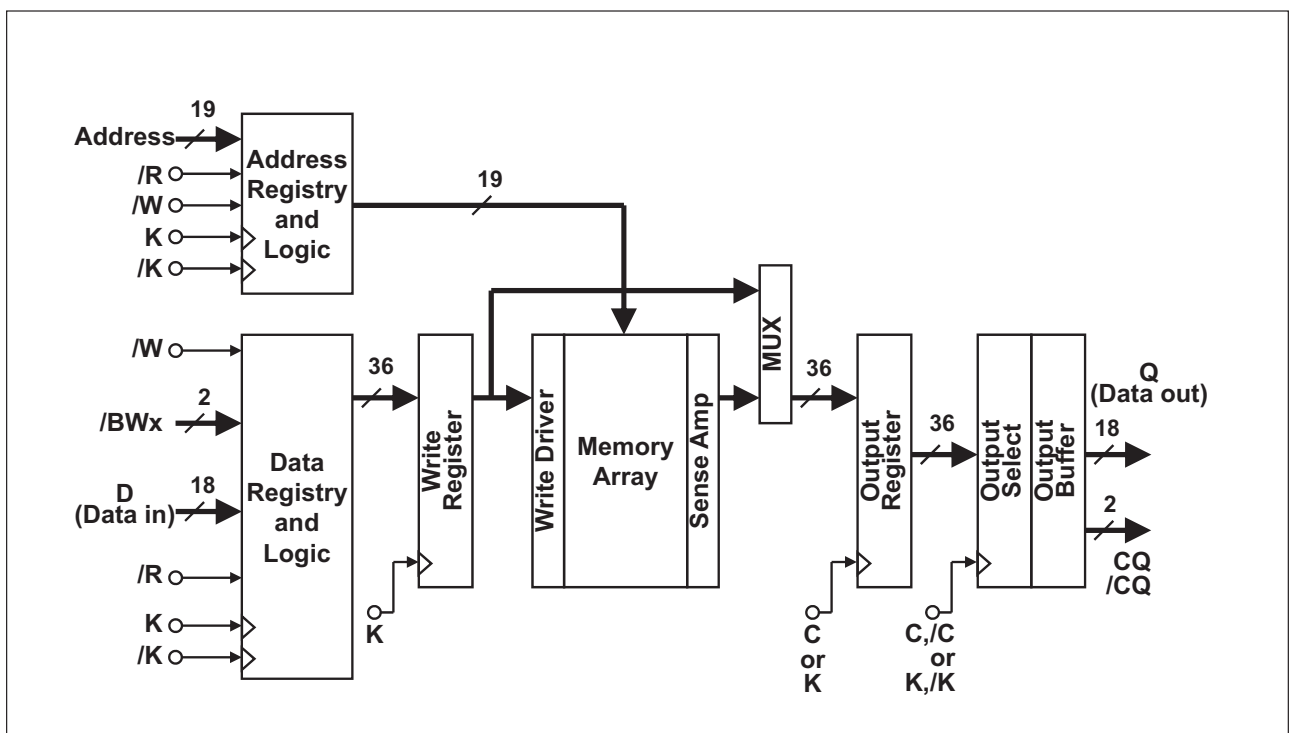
19
Address
/R
/W
K
/K
Address Registry and Logic
19
MUX
/W
2
/BWx
18
D (Data in)
/R
K
/K
Data Registry and Logic
36
Write Register
K
Write Driver
Memory Array
Sense Amp
36
Output Register
C or K
36
Output Select
Output Buffer
C,/C or K,/K
Q (Data out)
18
2
CQ /CQ